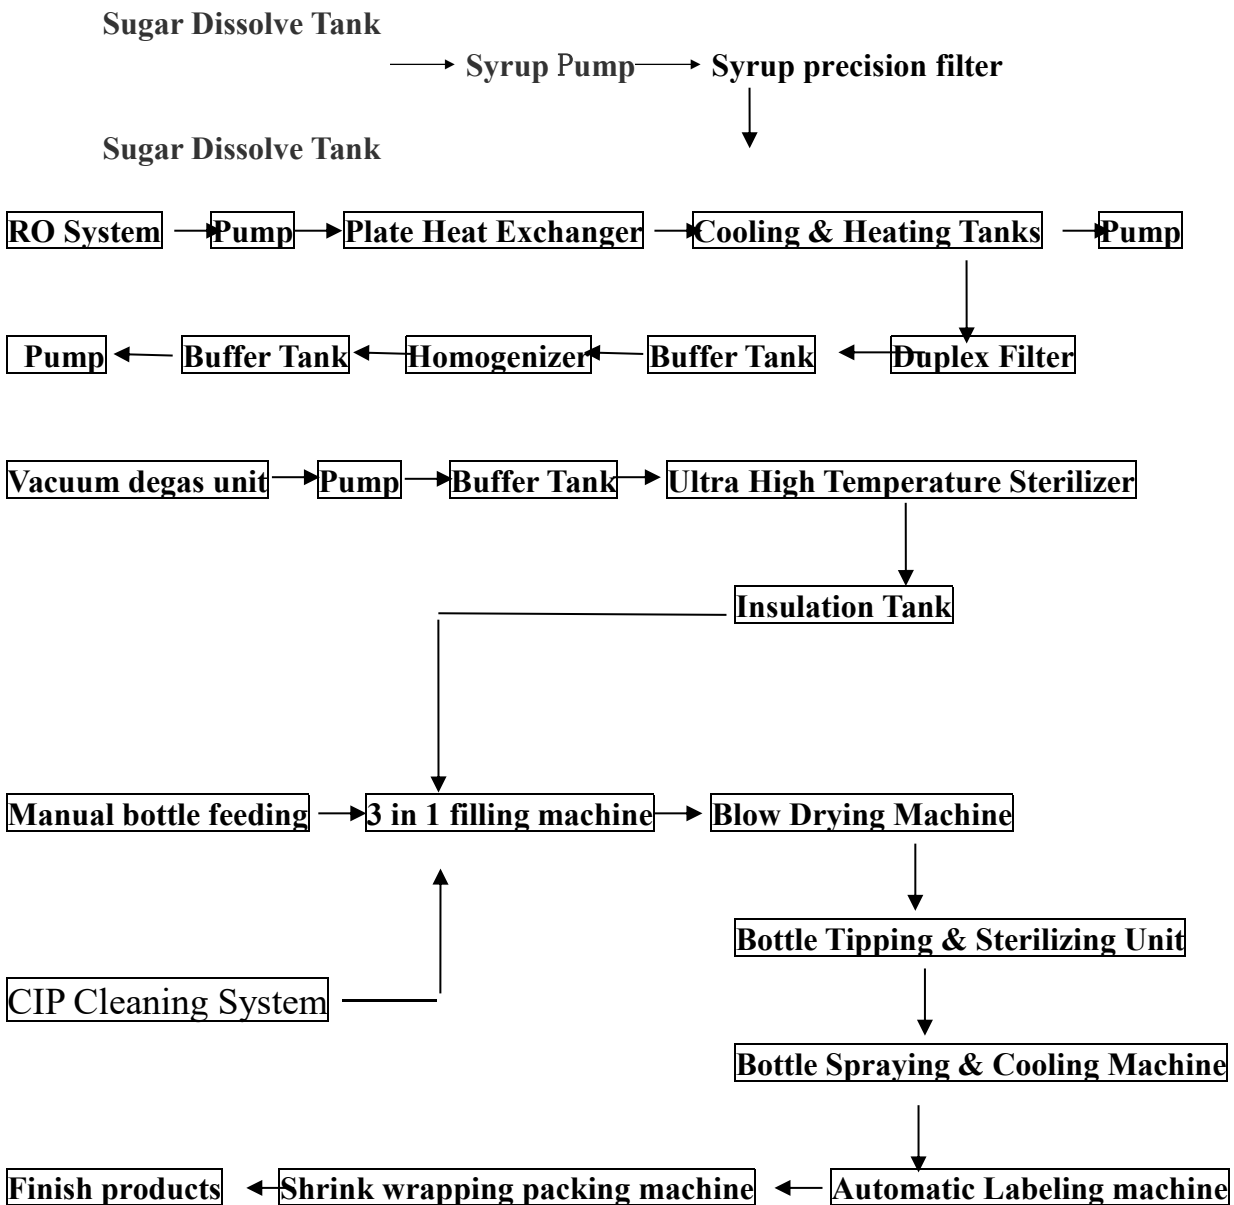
Sugar Dissolve Tank

Syrup Pump Syrup precision filter

Sugar Dissolve Tank

RO System Pump Plate Heat Exchanger Cooling & Heating Tanks Pump

Pump Buffer Tank Homogenizer Buffer Tank Duplex Filter

Vacuum degas unit Pump Buffer Tank Ultra High Temperature Sterilizer

Insulation Tank

Manual bottle feeding 3 in 1 filling machine Blow Drying Machine

Bottle Tipping & Sterilizing Unit

CIP Cleaning System

Bottle Spraying & Cooling Machine

Finish products Shrink wrapping packing machine Automatic Labeling machine